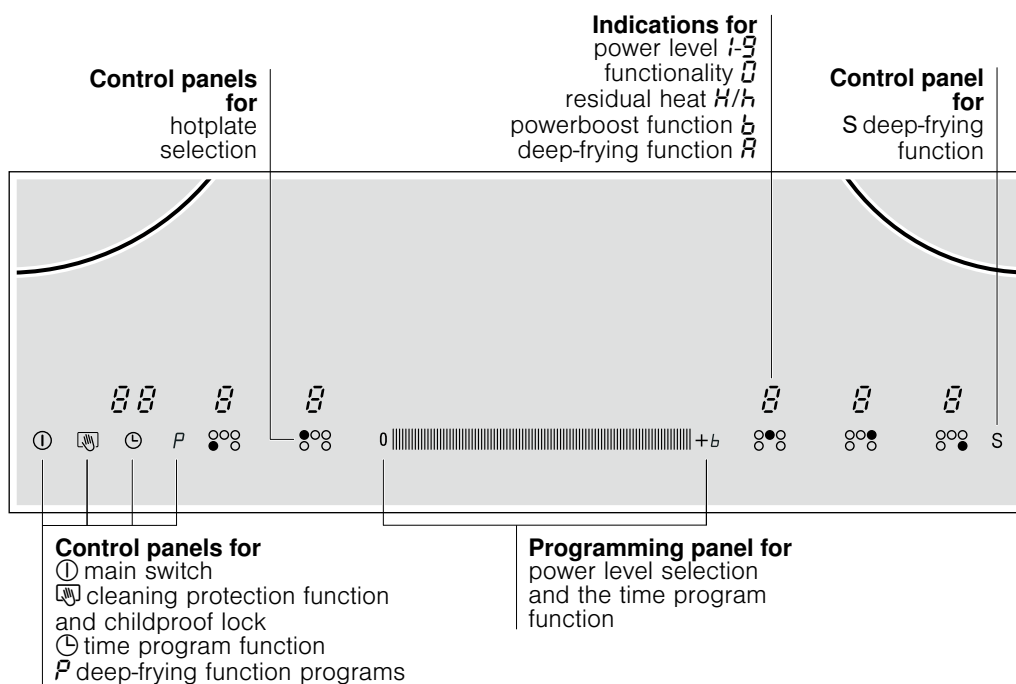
**Control panels for** hotplate selection

**Indications for** power level 1-9 functionality 0 residual heat H/h powerboost function b deep-frying function A

**Control panel for** S deep-frying function

88 8 8 8 8 8

① P 0 +b S

**Control panels for**
① main switch
cleaning protection function and childproof lock
time program function
P deep-frying function programs

**Programming panel for** power level selection and the time program function